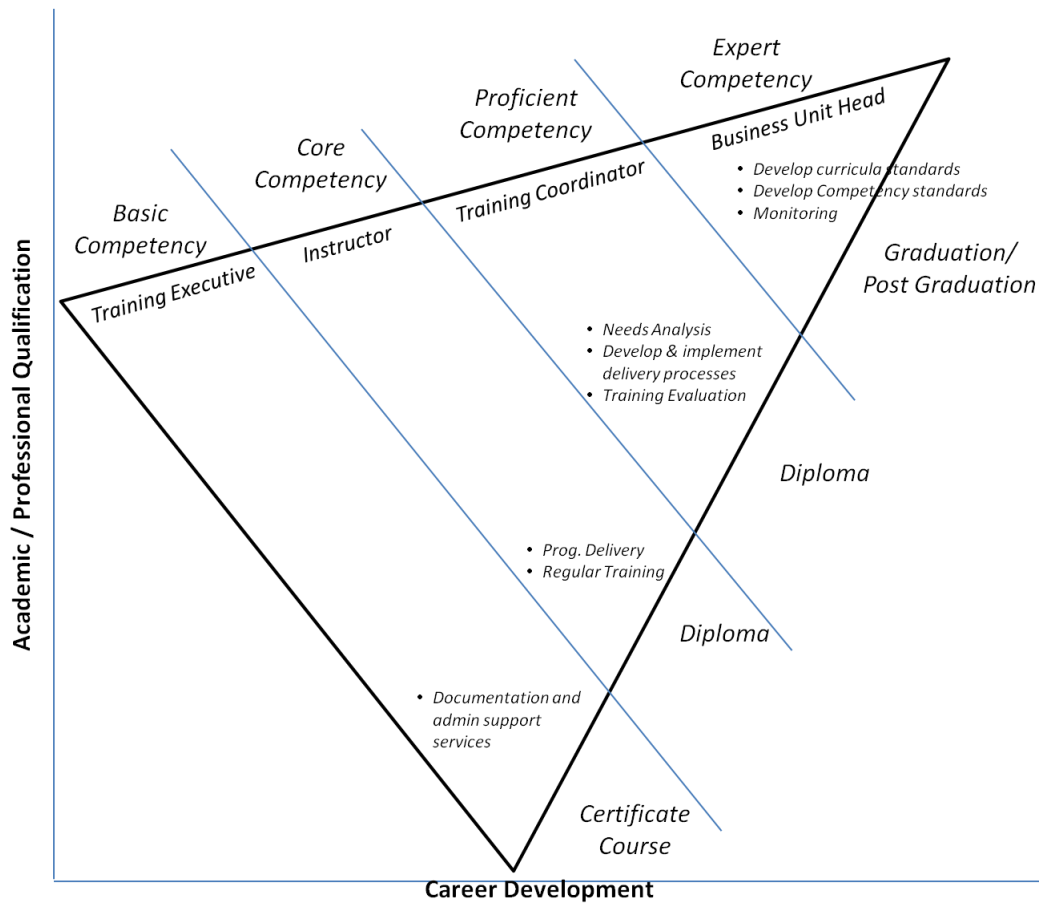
Expert Competency

Proficient Competency

Core Competency

Basic Competency

Business Unit Head

Training Coordinator

Instructor

Training Executive

- Develop curricula standards
- Develop Competency standards
- Monitoring

Graduation/ Post Graduation

- Needs Analysis
- Develop & implement delivery processes
- Training Evaluation

Diploma

- Prog. Delivery
- Regular Training

Diploma

- Documentation and admin support services

Certificate Course

Academic / Professional Qualification

Career Development